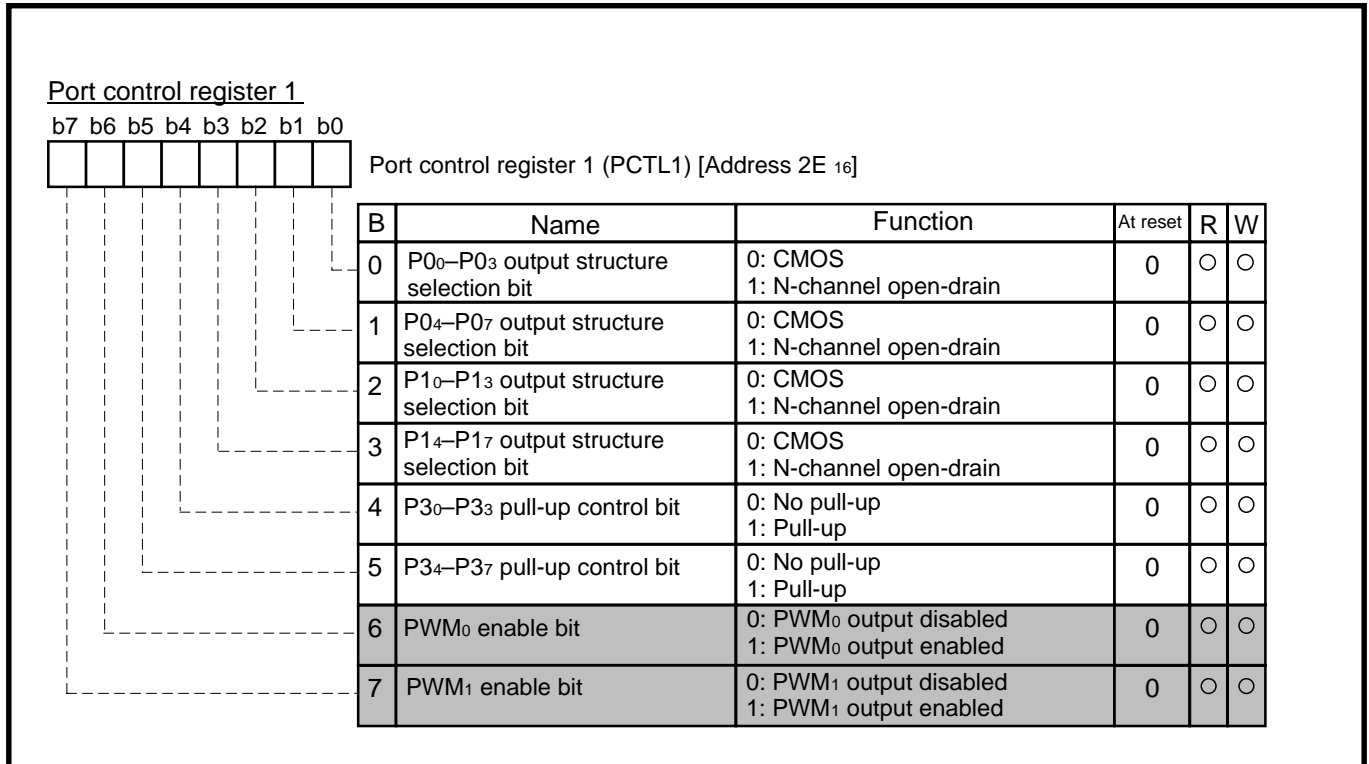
Port control register 1

b7 b6 b5 b4 b3 b2 b1 b0

Port control register 1 (PCTL1) [Address 2E $_{16}$]

| B | Name | Function | At reset | R | W |
|---|---|---|---|---|---|
| 0 | P$0_0$–P$0_3$ output structure selection bit | 0: CMOS 1: N-channel open-drain | 0 | ○ | ○ |
| 1 | P$0_4$–P$0_7$ output structure selection bit | 0: CMOS 1: N-channel open-drain | 0 | ○ | ○ |
| 2 | P$1_0$–P$1_3$ output structure selection bit | 0: CMOS 1: N-channel open-drain | 0 | ○ | ○ |
| 3 | P$1_4$–P$1_7$ output structure selection bit | 0: CMOS 1: N-channel open-drain | 0 | ○ | ○ |
| 4 | P$3_0$–P$3_3$ pull-up control bit | 0: No pull-up 1: Pull-up | 0 | ○ | ○ |
| 5 | P$3_4$–P$3_7$ pull-up control bit | 0: No pull-up 1: Pull-up | 0 | ○ | ○ |
| 6 | PWM$_0$ enable bit | 0: PWM$_0$ output disabled 1: PWM$_0$ output enabled | 0 | ○ | ○ |
| 7 | PWM$_1$ enable bit | 0: PWM$_1$ output disabled 1: PWM$_1$ output enabled | 0 | ○ | ○ |